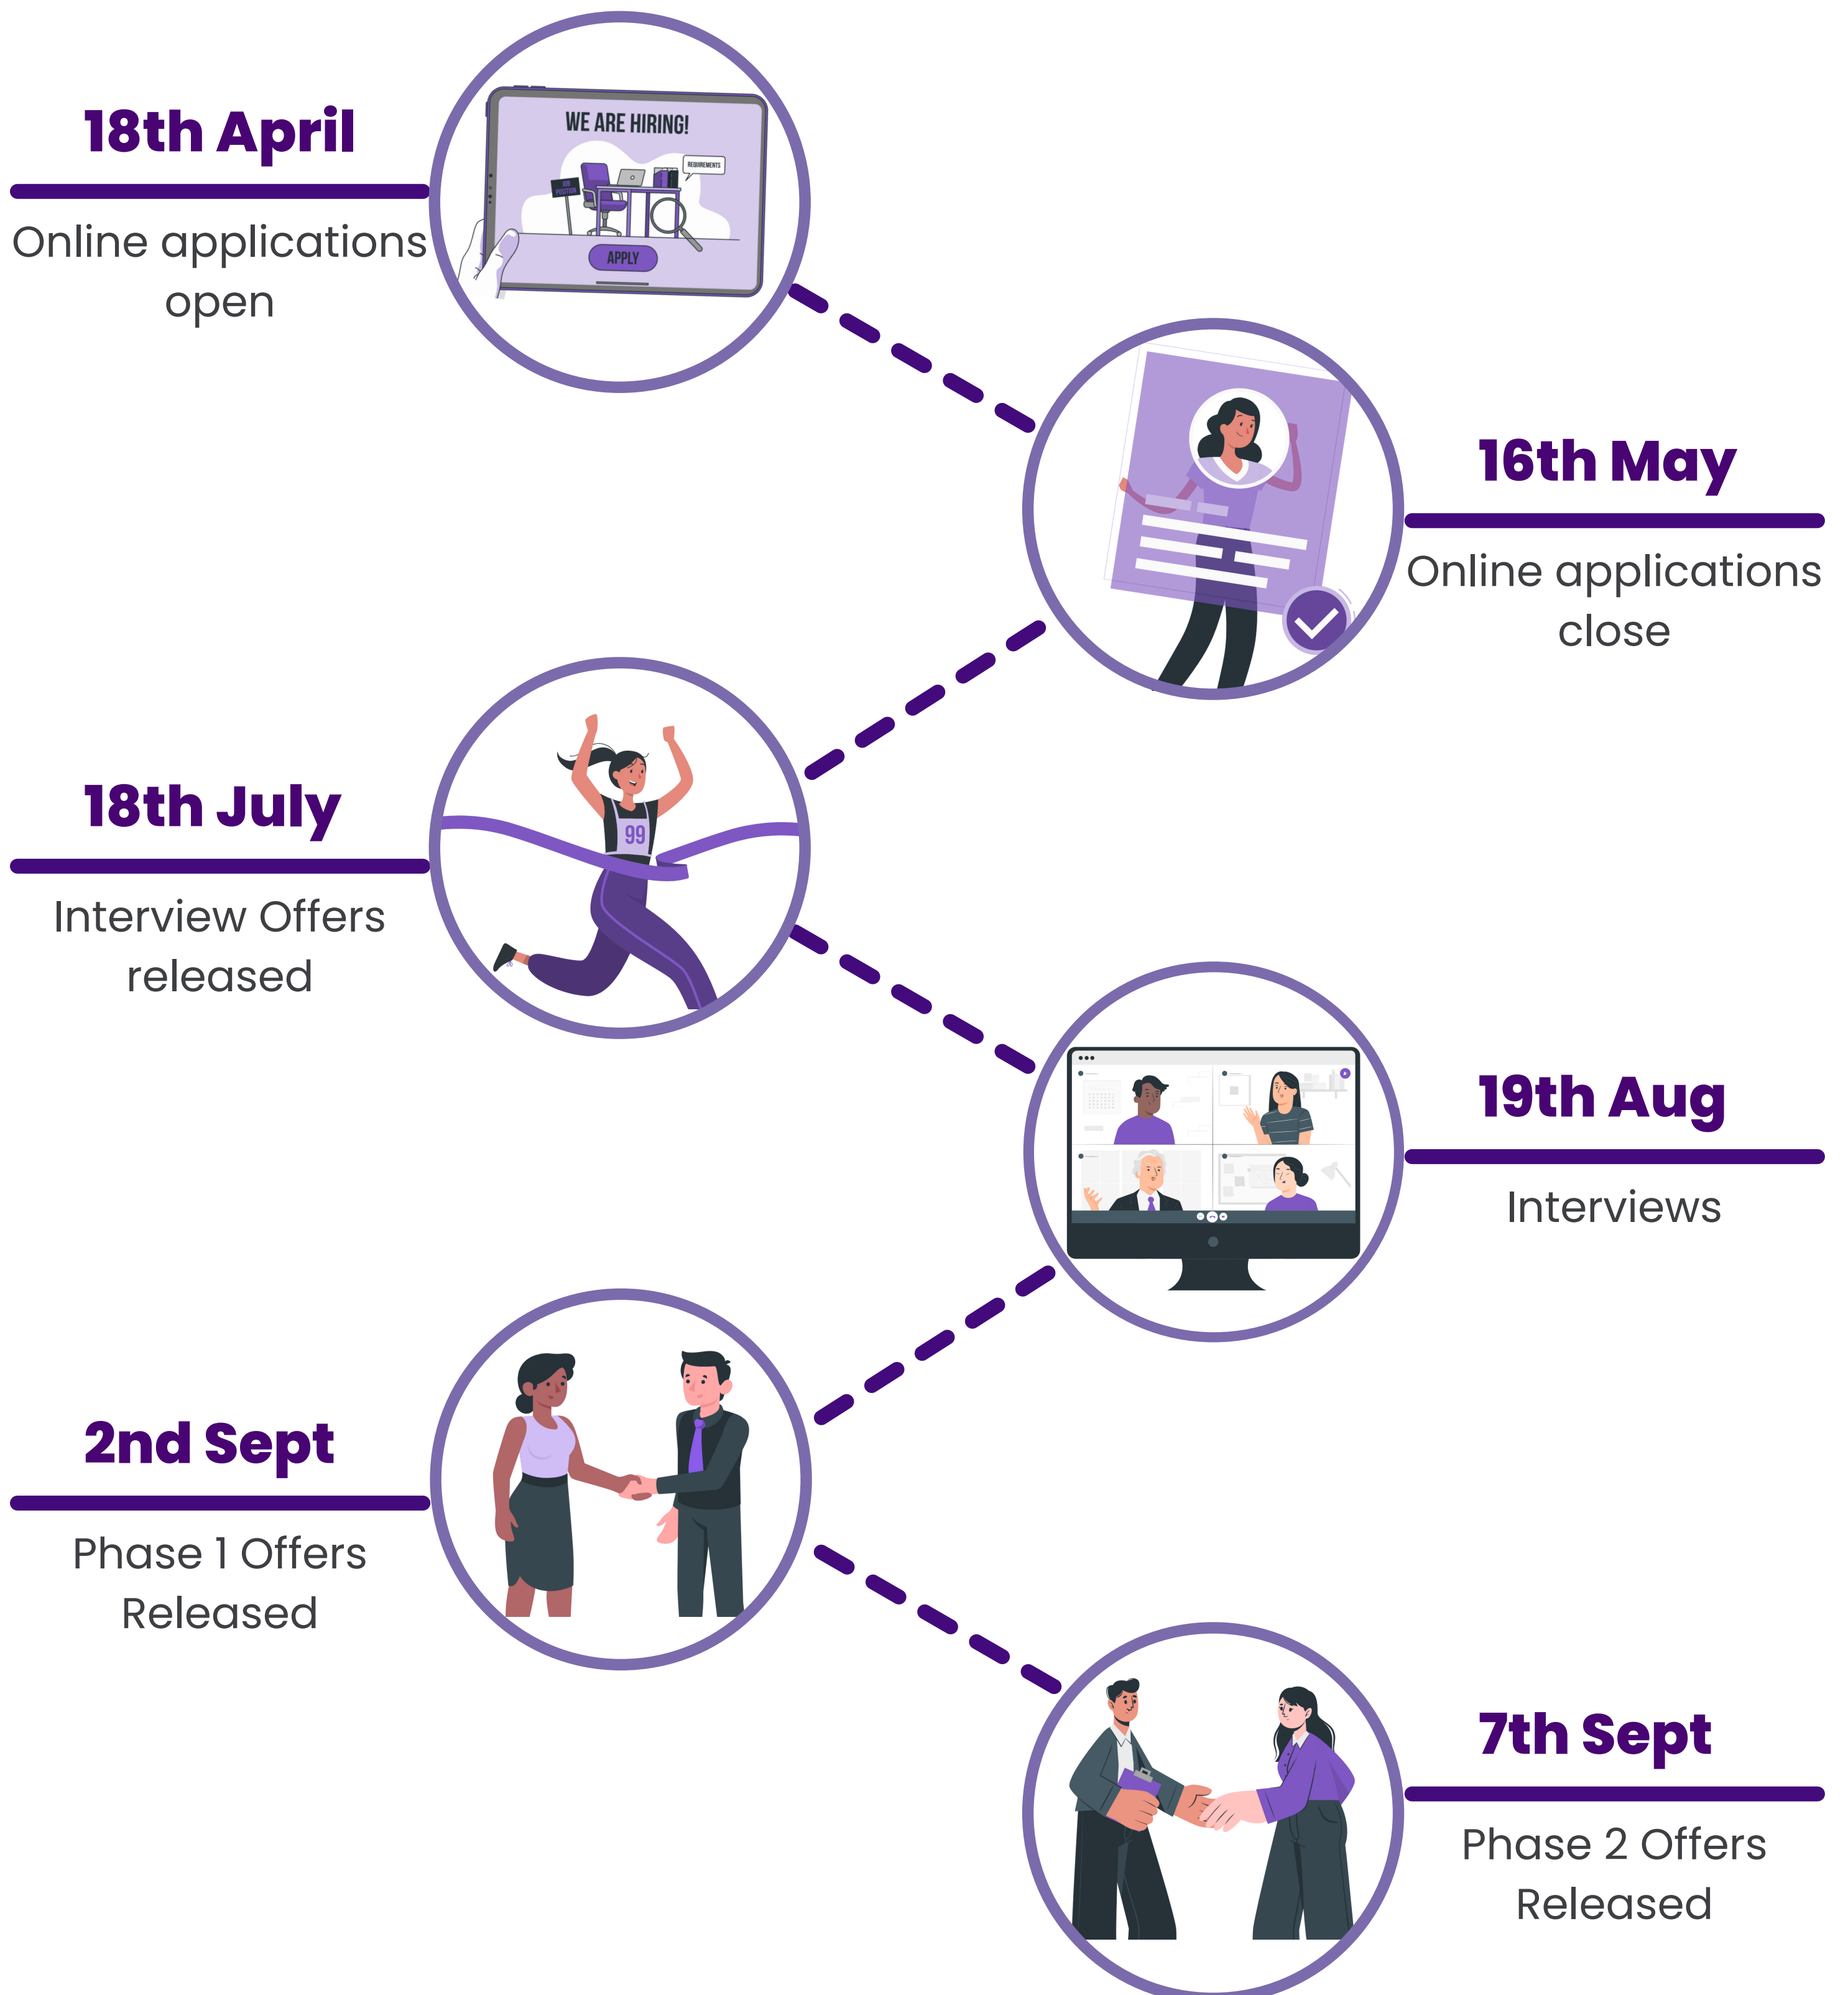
18th April

Online applications open

WE ARE HIRING!

REQUIREMENTS

APPLY

16th May

Online applications close

18th July

Interview Offers released

99

19th Aug

Interviews

2nd Sept

Phase 1 Offers Released

7th Sept

Phase 2 Offers Released